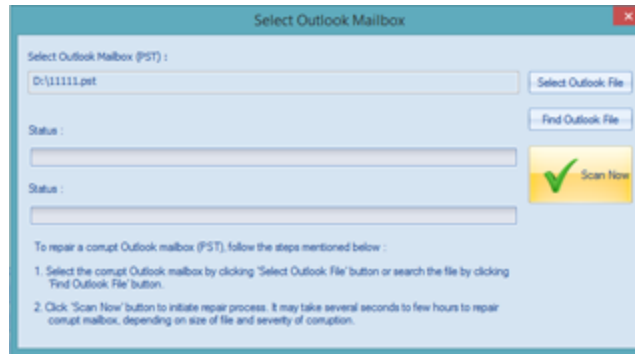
Select Outlook Mailbox

Select Outlook Mailbox (PST) :

D:\11111.pst

Select Outlook File

Find Outlook File

Status :

Scan Now

Status :

To repair a corrupt Outlook mailbox (PST), follow the steps mentioned below :

1. Select the corrupt Outlook mailbox by clicking 'Select Outlook File' button or search the file by clicking 'Find Outlook File' button.

2. Click 'Scan Now' button to initiate repair process. It may take several seconds to few hours to repair corrupt mailbox, depending on size of file and severity of corruption.